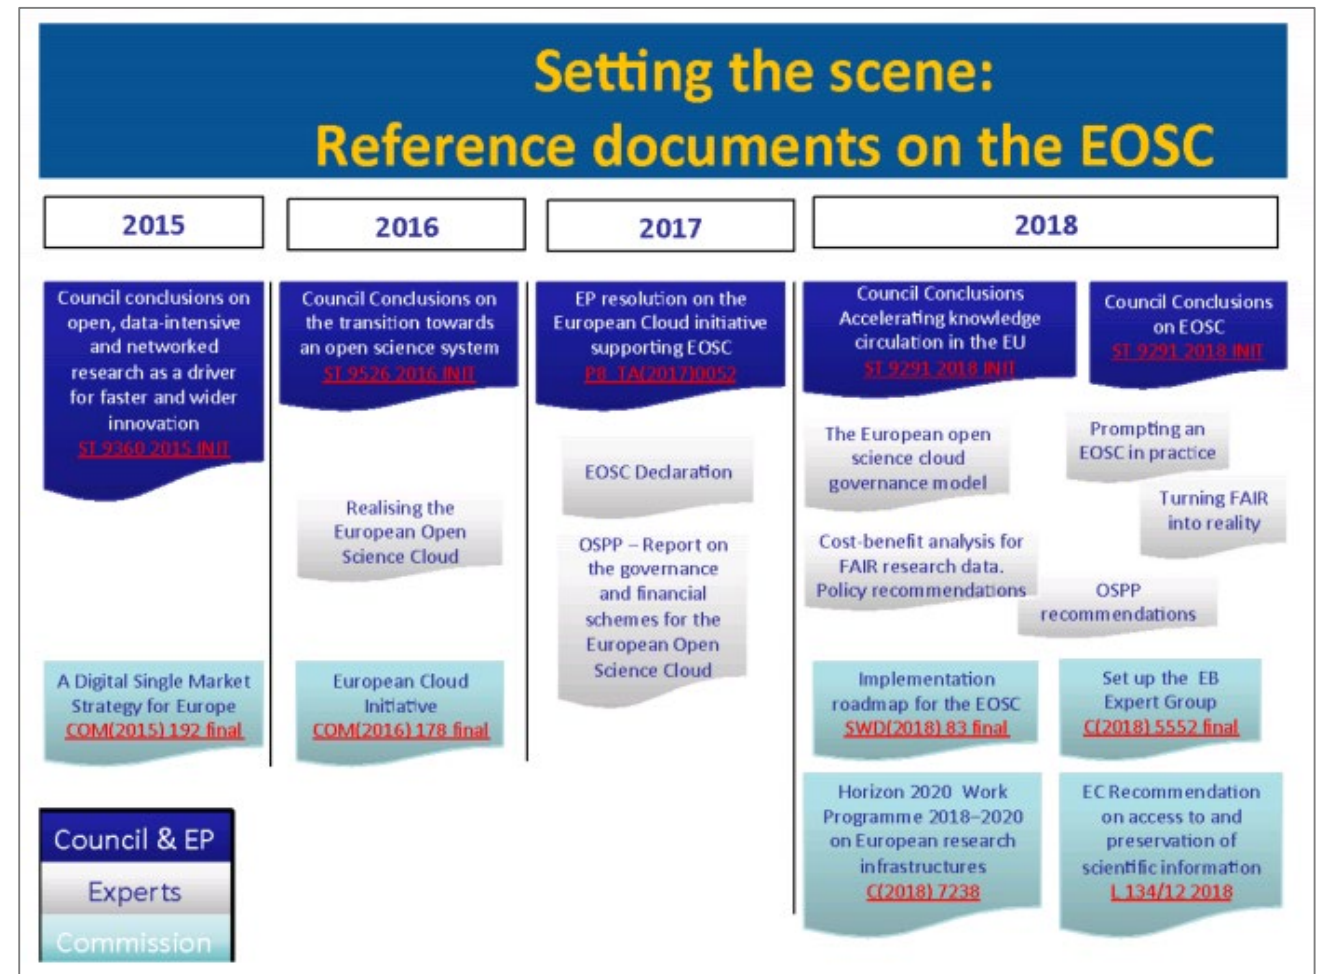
Setting the scene:
Reference documents on the EOSC

2015

2016

2017

2018

Council conclusions on open, data-intensive and networked research as a driver for faster and wider innovation
ST 9360 2015 INIT

A Digital Single Market Strategy for Europe
COM(2015) 192 final

Council Conclusions on the transition towards an open science system
ST 9526 2016 INIT

Realising the European Open Science Cloud

European Cloud Initiative
COM(2016) 178 final

EP resolution on the European Cloud initiative supporting EOSC
P8_TA(2017)0052

EOSC Declaration

OSPP – Report on the governance and financial schemes for the European Open Science Cloud

Council Conclusions Accelerating knowledge circulation in the EU
ST 9291 2018 INIT

Council Conclusions on EOSC
ST 9291 2018 INIT

The European open science cloud governance model

Prompting an EOSC in practice

Turning FAIR into reality

Cost-benefit analysis for FAIR research data. Policy recommendations

OSPP recommendations

Implementation roadmap for the EOSC
SWD(2018) 83 final

Set up the EB Expert Group
C(2018) 5552 final

Horizon 2020 Work Programme 2018–2020 on European research infrastructures
C(2018) 7238

EC Recommendation on access to and preservation of scientific information
L 134/12 2018

Council & EP
Experts
Commission